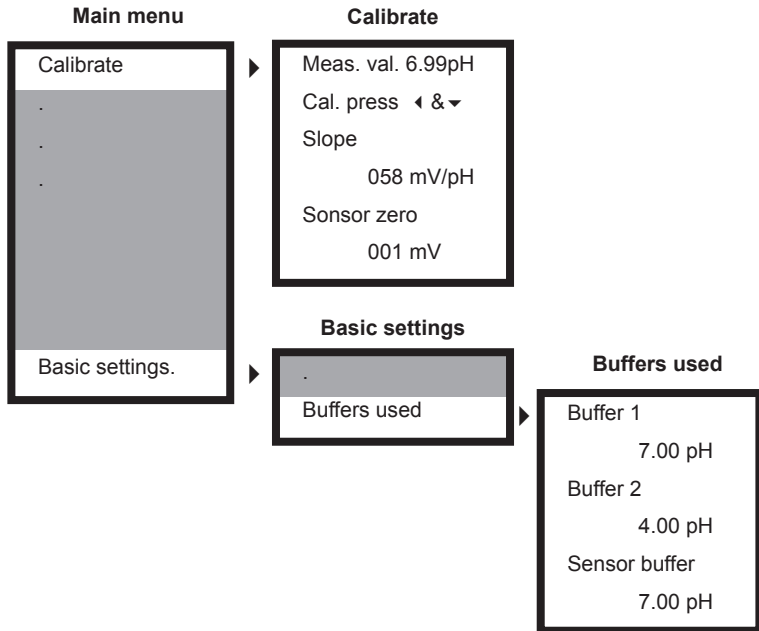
Main menu

Calibrate
.
.
.
Basic settings.

Calibrate

Meas. val. 6.99pH
Cal. press ◂ & ▾
Slope
058 mV/pH
Sonsor zero
001 mV

Basic settings

.
Buffers used

Buffers used

Buffer 1
7.00 pH
Buffer 2
4.00 pH
Sensor buffer
7.00 pH